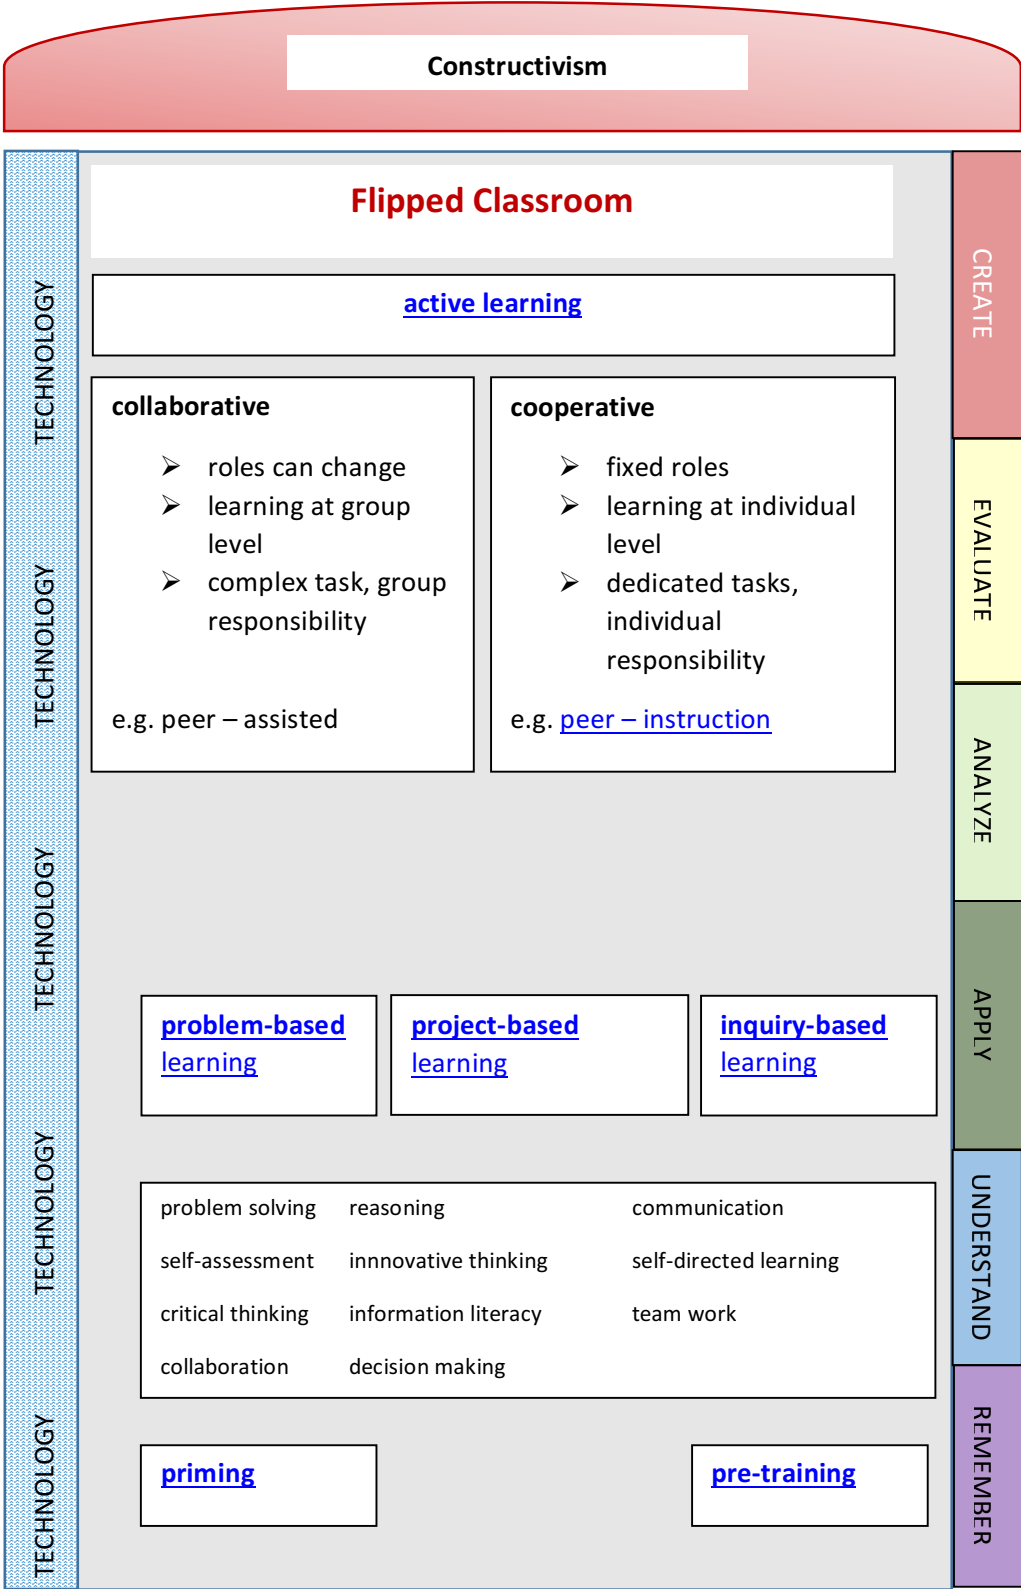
Constructivism

TECHNOLOGY TECHNOLOGY TECHNOLOGY TECHNOLOGY TECHNOLOGY

Flipped Classroom

active learning

collaborative

- roles can change
- learning at group level
- complex task, group responsibility

e.g. peer – assisted

cooperative

- fixed roles
- learning at individual level
- dedicated tasks, individual responsibility

e.g. peer – instruction

problem-based learning

project-based learning

inquiry-based learning

| problem solving | reasoning | communication |
|---|---|---|
| self-assessment | innnovative thinking | self-directed learning |
| critical thinking | information literacy | team work |
| collaboration | decision making | |

priming

pre-training

CREATE
EVALUATE
ANALYZE
APPLY
UNDERSTAND
REMEMBER